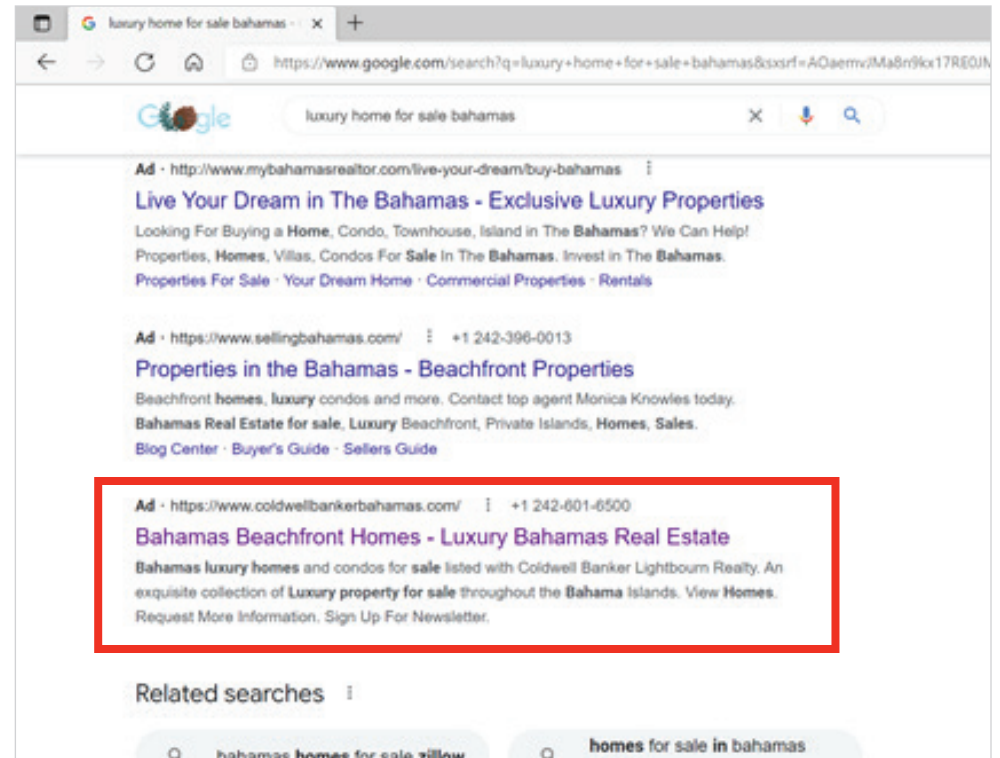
luxury home for sale bahamas - ×

https://www.google.com/search?q=luxury+home+for+sale+bahamas&sxsrf=AOaemvJMa8rr9kx17RE0JN

Google

luxury home for sale bahamas

Ad · http://www.mybahamasrealtor.com/live-your-dream/buy-bahamas

Live Your Dream in The Bahamas - Exclusive Luxury Properties

Looking For Buying a Home, Condo, Townhouse, Island in The Bahamas? We Can Help! Properties, Homes, Villas, Condos For Sale In The Bahamas. Invest in The Bahamas.

Properties For Sale · Your Dream Home · Commercial Properties · Rentals

Ad · https://www.sellingbahamas.com/ · +1 242-396-0013

Properties in the Bahamas - Beachfront Properties

Beachfront homes, luxury condos and more. Contact top agent Monica Knowles today. Bahamas Real Estate for sale, Luxury Beachfront, Private Islands, Homes, Sales.

Blog Center · Buyer's Guide · Sellers Guide

Ad · https://www.coldwellbankerbahamas.com/ · +1 242-601-6500

Bahamas Beachfront Homes - Luxury Bahamas Real Estate

Bahamas luxury homes and condos for sale listed with Coldwell Banker Lightbourn Realty. An exquisite collection of Luxury property for sale throughout the Bahama Islands. View Homes. Request More Information. Sign Up For Newsletter.

Related searches

bahamas homes for sale zillow

homes for sale in bahamas